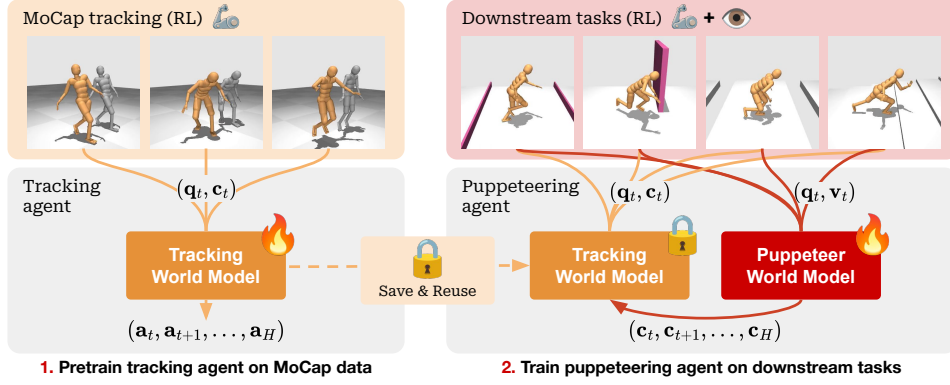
MoCap tracking (RL)

Downstream tasks (RL) +

Tracking agent

$(\mathbf{q}_t, \mathbf{c}_t)$

Tracking World Model

$(\mathbf{a}_t, \mathbf{a}_{t+1}, \ldots, \mathbf{a}_H)$

Save & Reuse

Puppeteering agent

$(\mathbf{q}_t, \mathbf{c}_t)$

$(\mathbf{q}_t, \mathbf{v}_t)$

Tracking World Model

Puppeteer World Model

$(\mathbf{c}_t, \mathbf{c}_{t+1}, \ldots, \mathbf{c}_H)$

1. Pretrain tracking agent on MoCap data

2. Train puppeteering agent on downstream tasks